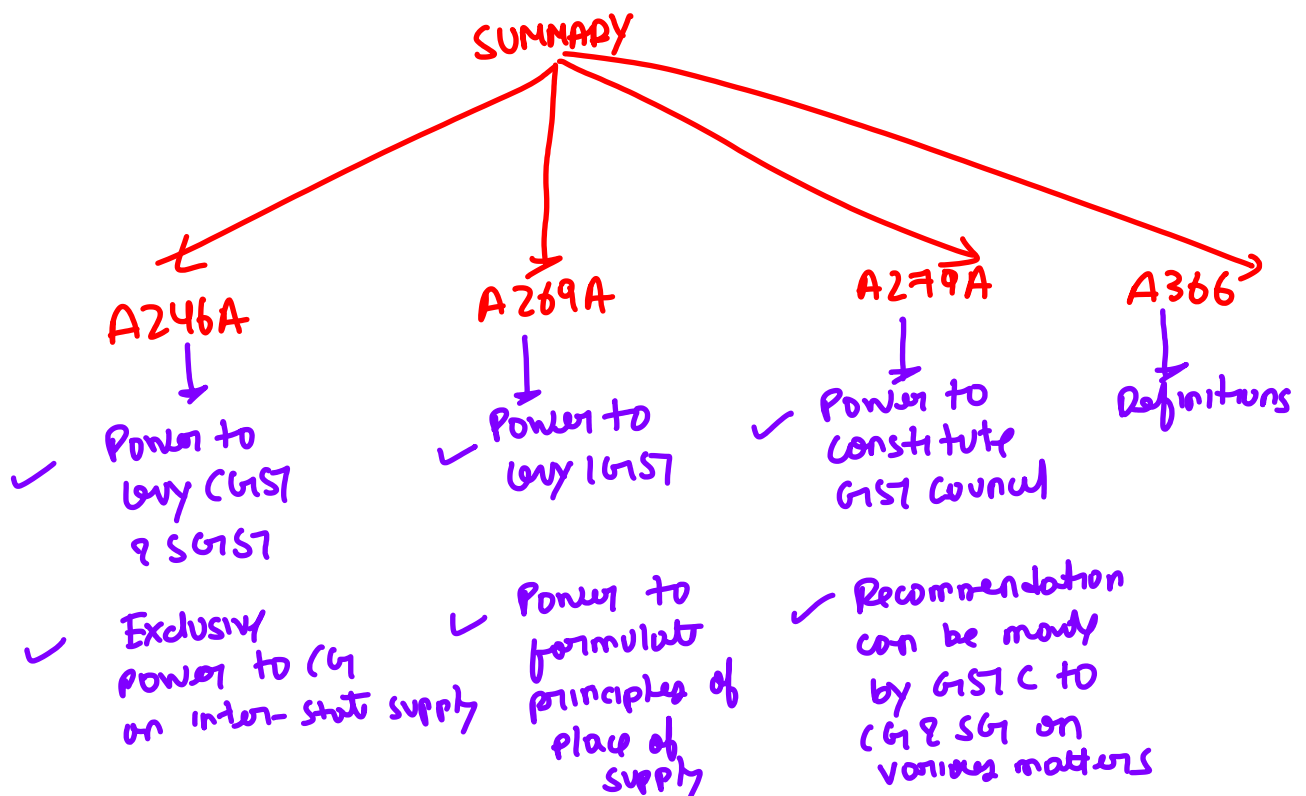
SUMMARY

A246A

✓ Power to levy CGST & SGST

✓ Exclusive power to CG on inter-state supply

A269A

✓ Power to levy IGST

✓ Power to formulate principles of place of supply

A279A

✓ Power to constitute GST council

✓ Recommendation can be made by GSTC to CG & SG on various matters

A366

Definitions